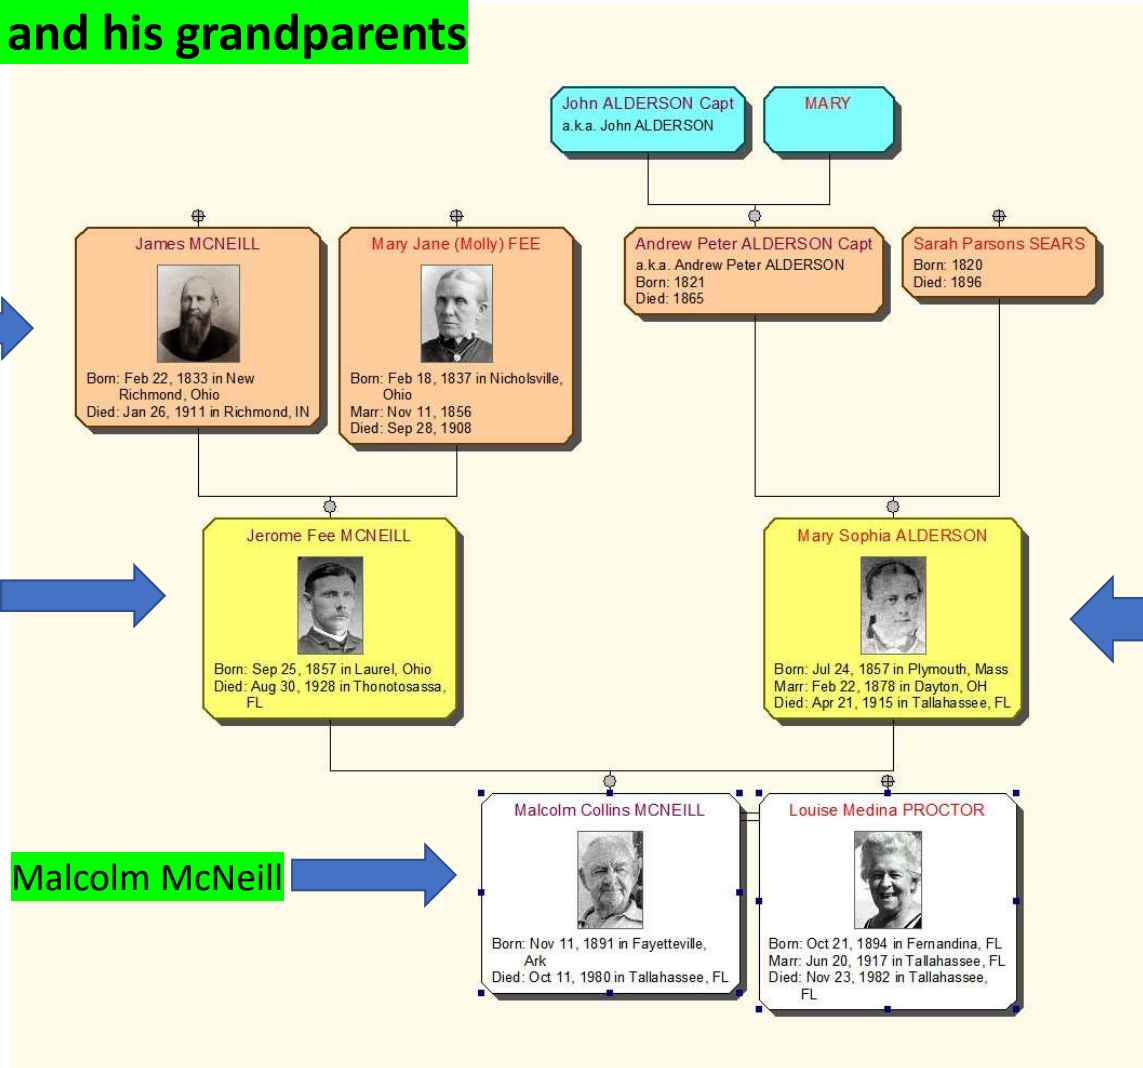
and his grandparents

John ALDERSON Capt
a.k.a. John ALDERSON

MARY

James MCNEILL

Born: Feb 22, 1833 in New Richmond, Ohio
Died: Jan 26, 1911 in Richmond, IN

Mary Jane (Molly) FEE

Born: Feb 18, 1837 in Nicholsville, Ohio
Marr: Nov 11, 1856
Died: Sep 28, 1908

Andrew Peter ALDERSON Capt
a.k.a. Andrew Peter ALDERSON
Born: 1821
Died: 1865

Sarah Parsons SEARS
Born: 1820
Died: 1896

Jerome Fee MCNEILL

Born: Sep 25, 1857 in Laurel, Ohio
Died: Aug 30, 1928 in Thonotosassa, FL

Mary Sophia ALDERSON

Born: Jul 24, 1857 in Plymouth, Mass
Marr: Feb 22, 1878 in Dayton, OH
Died: Apr 21, 1915 in Tallahassee, FL

Malcolm McNeill

Malcolm Collins MCNEILL

Born: Nov 11, 1891 in Fayetteville, Ark
Died: Oct 11, 1980 in Tallahassee, FL

Louise Medina PROCTOR

Born: Oct 21, 1894 in Fernandina, FL
Marr: Jun 20, 1917 in Tallahassee, FL
Died: Nov 23, 1982 in Tallahassee, FL